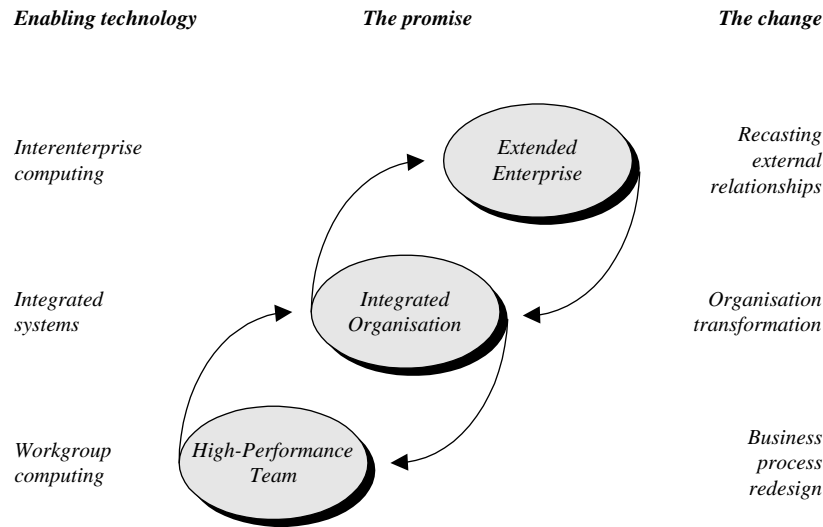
Enabling technology

The promise

The change

Interenterprise computing

Extended Enterprise

Recasting external relationships

Integrated systems

Integrated Organisation

Organisation transformation

Workgroup computing

High-Performance Team

Business process redesign